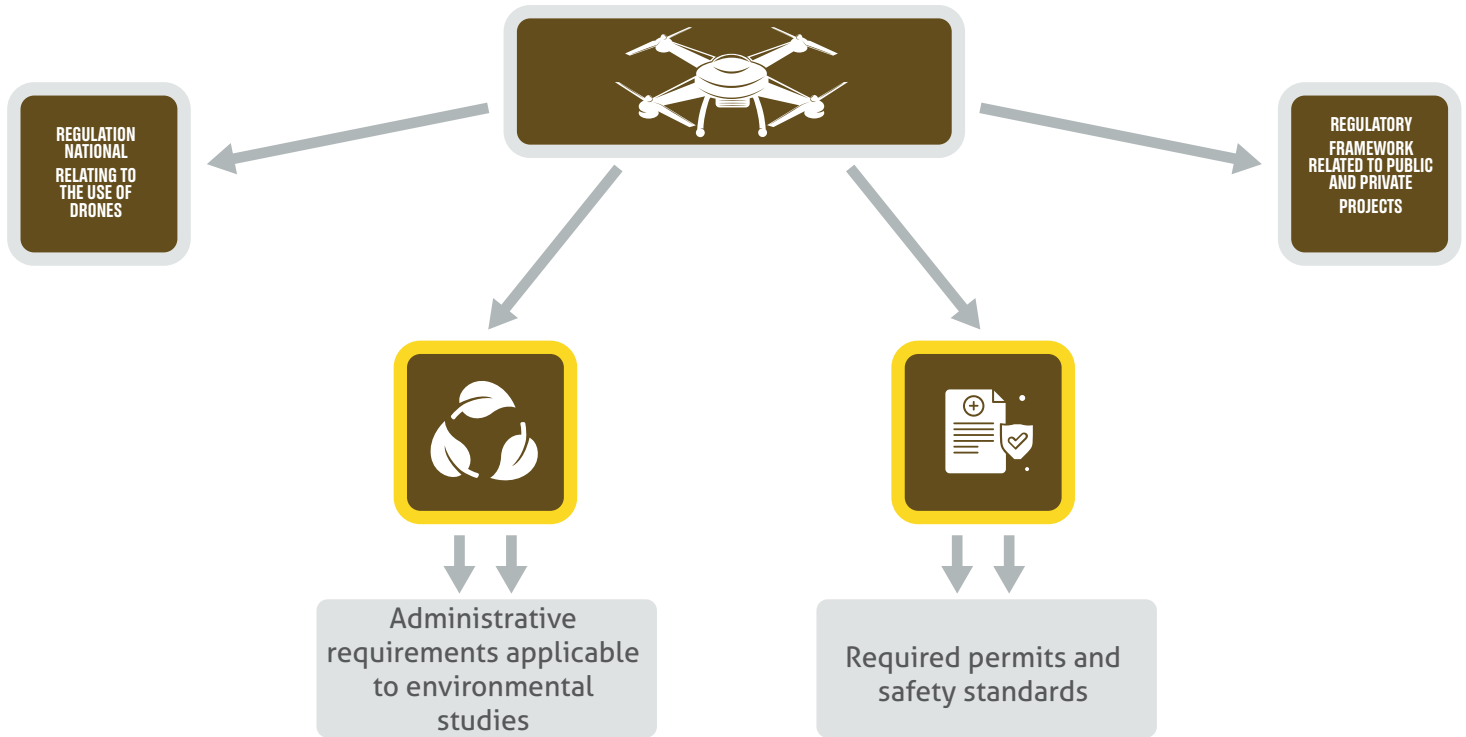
REGULATION NATIONAL
RELATING TO THE USE OF DRONES

REGULATORY
FRAMEWORK RELATED TO PUBLIC AND PRIVATE
PROJECTS

Administrative requirements applicable to environmental studies

Required permits and safety standards